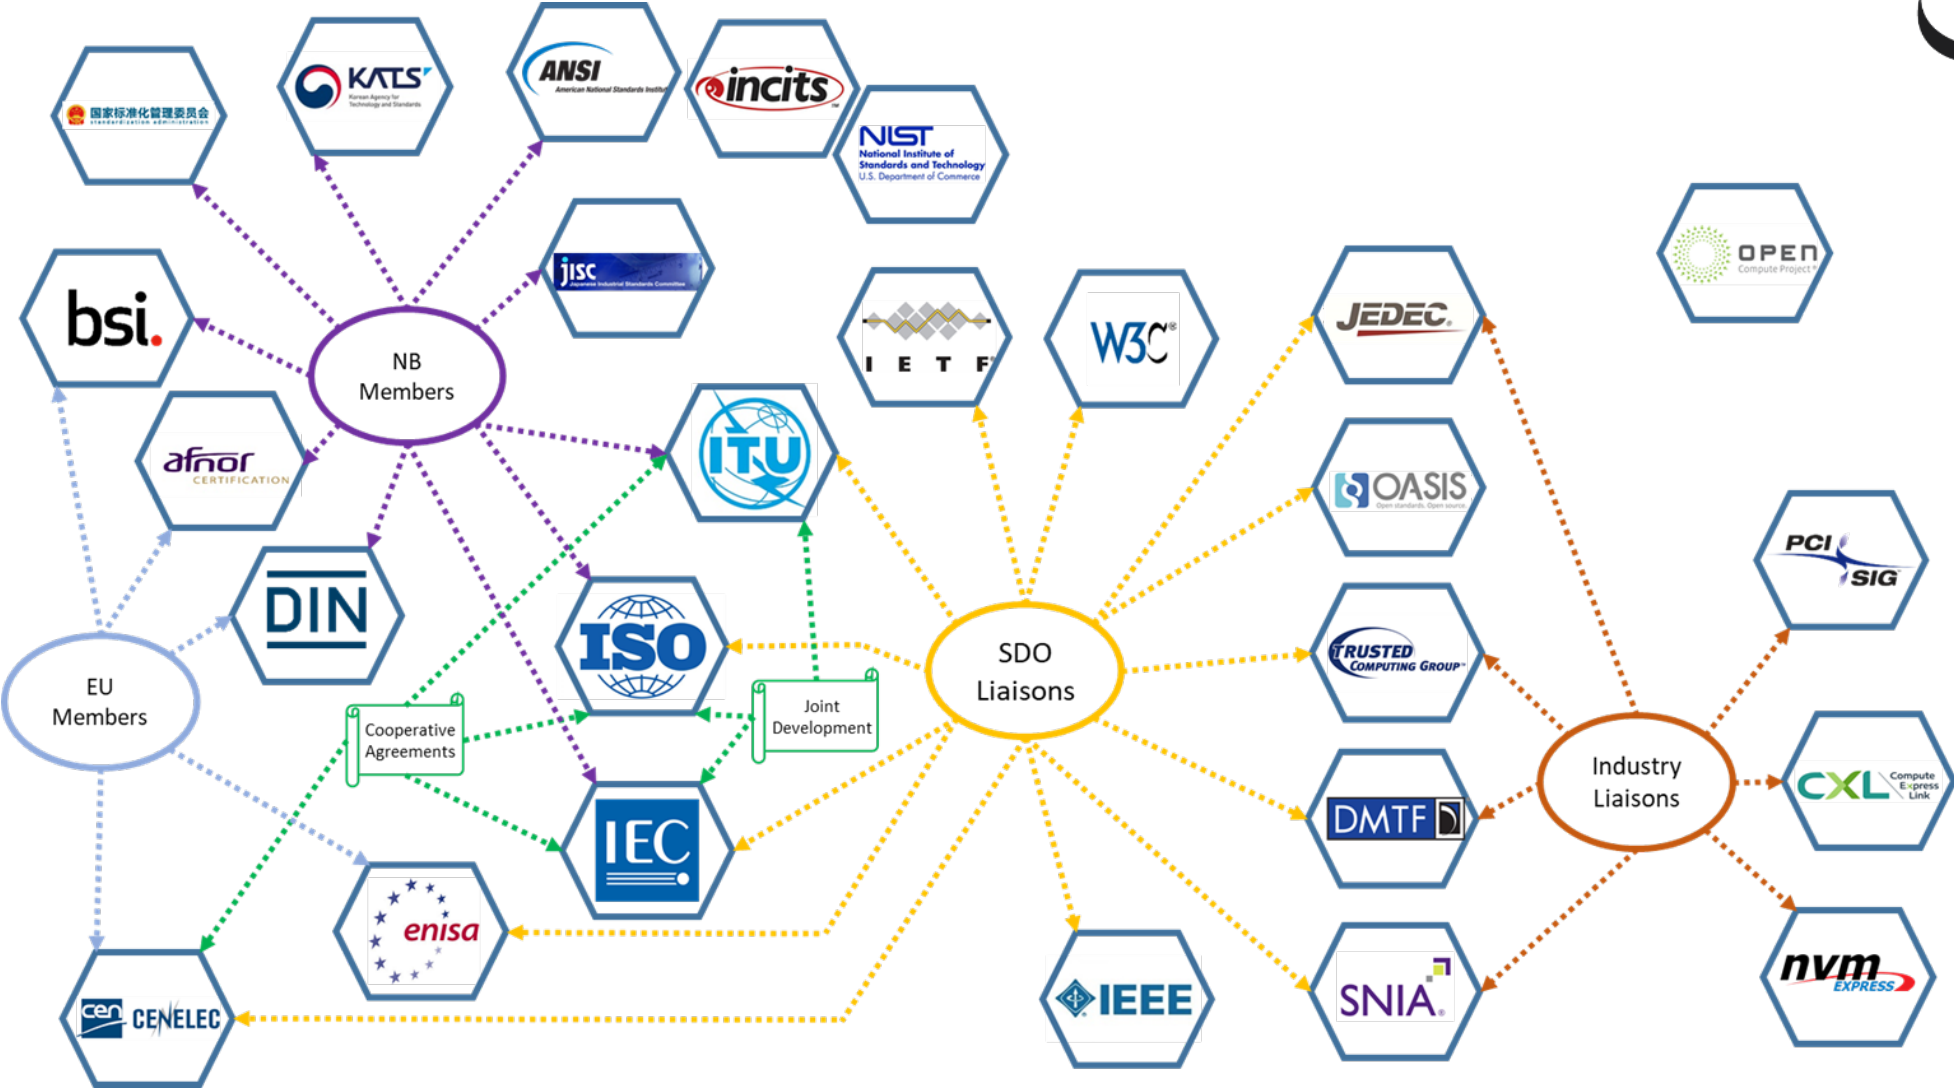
国家标准化管理委员会
standardization administration

KATS
Korean Agency for Technology and Standards

ANSI
American National Standards Institute

incits

NIST
National Institute of Standards and Technology
U.S. Department of Commerce

OPEN
Compute Project

bsi.

NB
Members

jisc
Japanese Industrial Standards Committee

I E T F

W3C

JEDEC

afnor
CERTIFICATION

ITU

OASIS
Open standards. Open source.

PCI SIG

DIN

ISO

SDO
Liaisons

EU
Members

Cooperative Agreements

Joint Development

TRUSTED COMPUTING GROUP

Industry
Liaisons

CXL Compute Express Link

DMTF

IEC

enisa

IEEE

SNIA

nvm EXPRESS

cen CENELEC